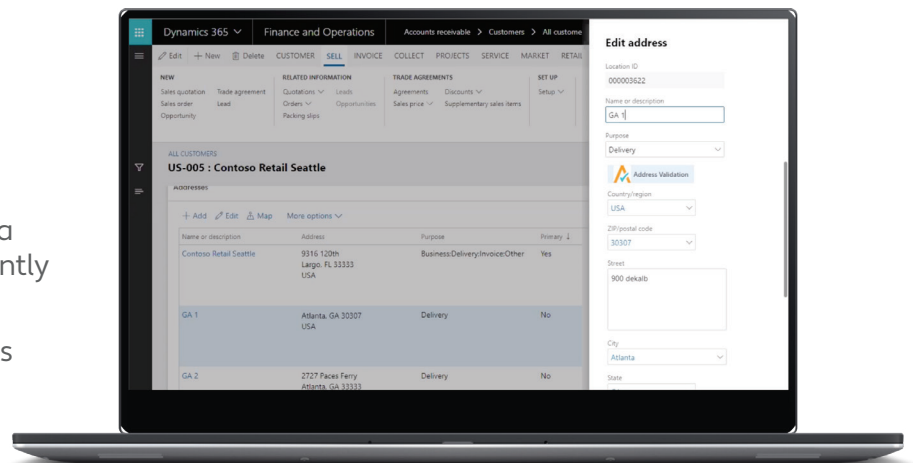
a
ntly

s

Dynamics 365 ∨ Finance and Operations Accounts receivable > Customers > All custome

Edit + New Delete CUSTOMER SELL INVOICE COLLECT PROJECTS SERVICE MARKET RETAIL

NEW
Sales quotation Trade agreement
Sales order Lead
Opportunity

RELATED INFORMATION
Quotations ∨ Leads
Orders ∨ Opportunities
Packing slips

TRADE AGREEMENTS
Agreements Discounts ∨
Sales price ∨ Supplementary sales items

SET UP
Setup ∨

ALL CUSTOMERS
US-005 : Contoso Retail Seattle

Addresses

+ Add Edit Map More options ∨

| Name or description | Address | Purpose | Primary ↓ |
|---|---|---|---|
| Contoso Retail Seattle | 9316 120th Largo, FL 33333 USA | Business;Delivery;Invoice;Other | Yes |
| GA 1 | Atlanta, GA 30307 USA | Delivery | No |
| GA 2 | 2727 Paces Ferry Atlanta, GA 33333 | Delivery | No |

Edit address

Location ID
000003622

Name or description
GA 1

Purpose
Delivery

Address Validation

Country/region
USA

ZIP/postal code
30307

Street
900 dekalb

City
Atlanta

State